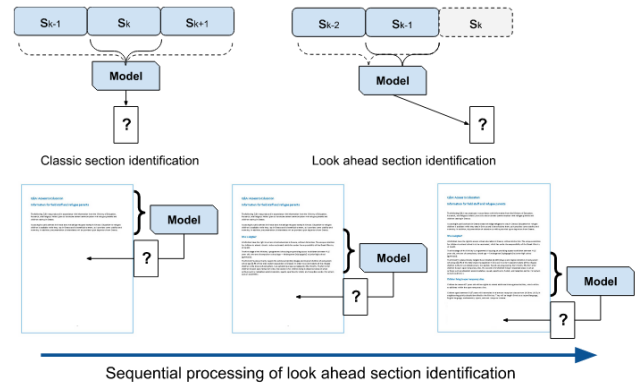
$S_{k-1}$ $S_k$ $S_{k+1}$

Model

?

Classic section identification

$S_{k-2}$ $S_{k-1}$ $S_k$

Model

?

Look ahead section identification

Model

?

Model

?

Model

?

Sequential processing of look ahead section identification